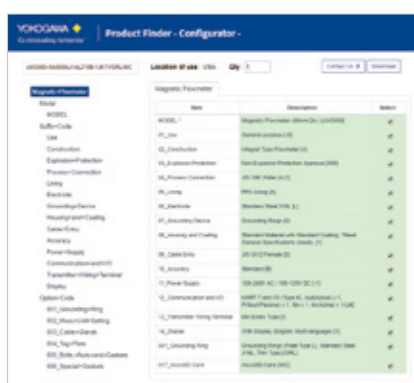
YOKOGAWA Co-innovating tomorrow | Product Finder - Configurator -

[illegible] Location of use: USA Qty 1 Contact Us Download

Magnetic Flowmeter
Model
MODEL
Suffix Code
Use
Construction
Explosion Protection
Process Connection
Lining
Electrode
Grounding Device
Housing and Coating
Cable Entry
Accuracy
Power Supply
Communication and I/O
Transmitter Wiring Terminal
Display
Option Code
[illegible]
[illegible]
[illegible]
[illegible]
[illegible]
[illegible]

Magnetic Flowmeter

| Item | Description | Select |
|---|---|---|
| MODEL* | Magnetic Flowmeter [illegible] | ✔ |
| 01_Use | General purpose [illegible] | ✔ |
| 02_Construction | Integral Type Flowmeter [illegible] | ✔ |
| 03_Explosion Protection | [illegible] | ✔ |
| 04_Process Connection | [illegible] | ✔ |
| 05_Lining | PFA Lining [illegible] | ✔ |
| 06_Electrode | Standard Steel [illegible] | ✔ |
| 07_Grounding Device | Grounding Rings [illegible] | ✔ |
| 08_Housing and Coating | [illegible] | ✔ |
| 09_Cable Entry | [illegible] | ✔ |
| 10_Accuracy | Standard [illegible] | ✔ |
| 11_Power Supply | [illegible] | ✔ |
| 12_Communication and I/O | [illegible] | ✔ |
| 13_Transmitter Wiring Terminal | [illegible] | ✔ |
| 14_Display | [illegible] | ✔ |
| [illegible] | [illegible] | ✔ |
| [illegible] | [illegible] | ✔ |